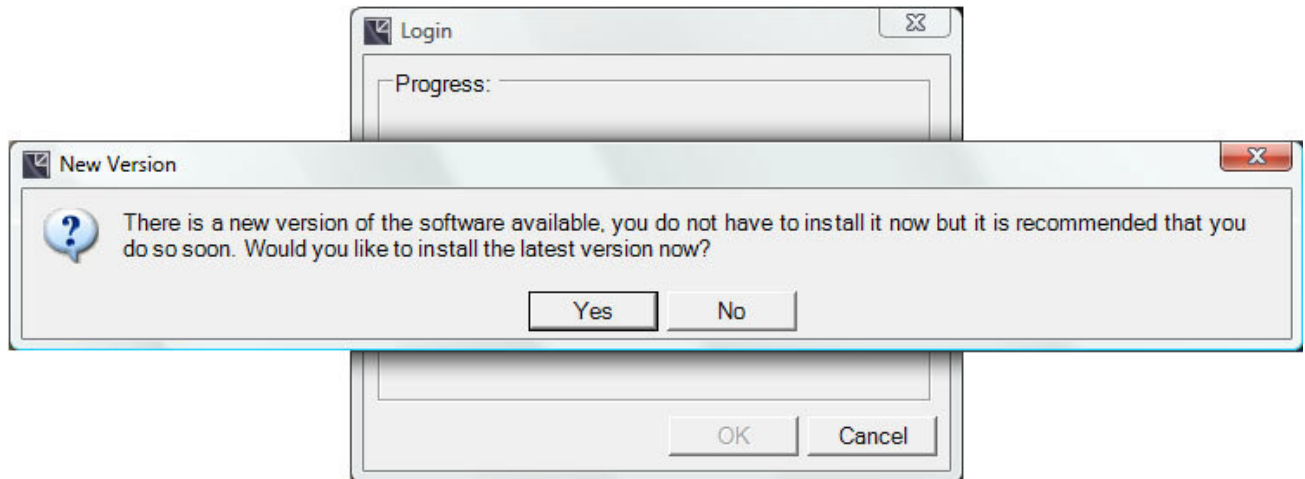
Login

Progress:

New Version

There is a new version of the software available, you do not have to install it now but it is recommended that you do so soon. Would you like to install the latest version now?

Yes No

OK Cancel